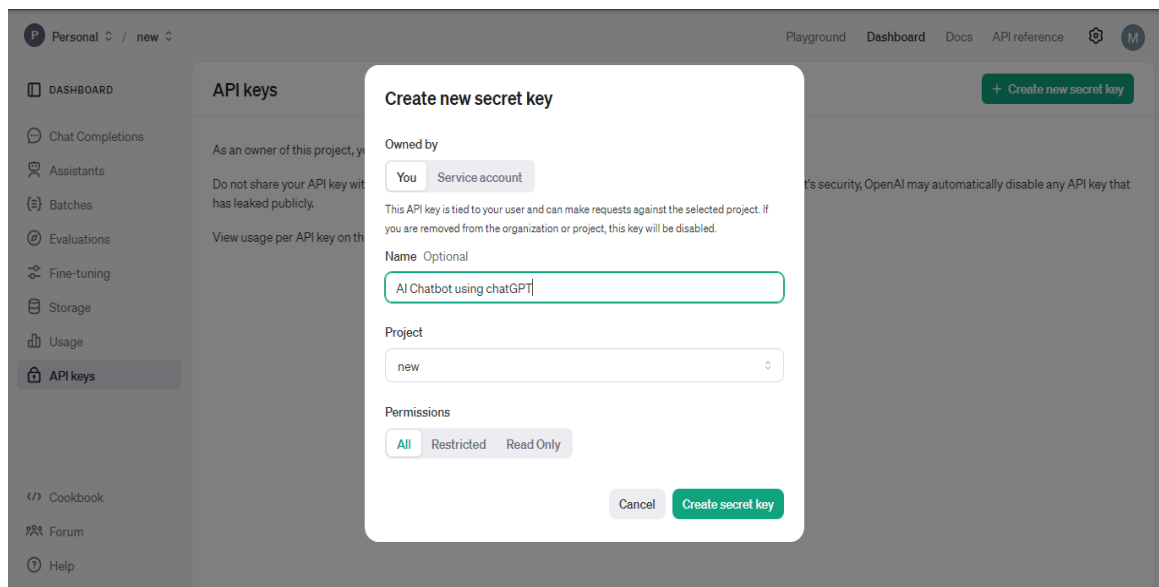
P Personal / new

Playground Dashboard Docs API reference M

DASHBOARD

Chat Completions

Assistants

Batches

Evaluations

Fine-tuning

Storage

Usage

API keys

Cookbook

Forum

Help

API keys

+ Create new secret key

As an owner of this project, y

Do not share your API key wit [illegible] t's security, OpenAI may automatically disable any API key that has leaked publicly.

View usage per API key on th

Create new secret key

Owned by

You Service account

This API key is tied to your user and can make requests against the selected project. If you are removed from the organization or project, this key will be disabled.

Name Optional

AI Chatbot using chatGPT

Project

new

Permissions

All Restricted Read Only

Cancel Create secret key